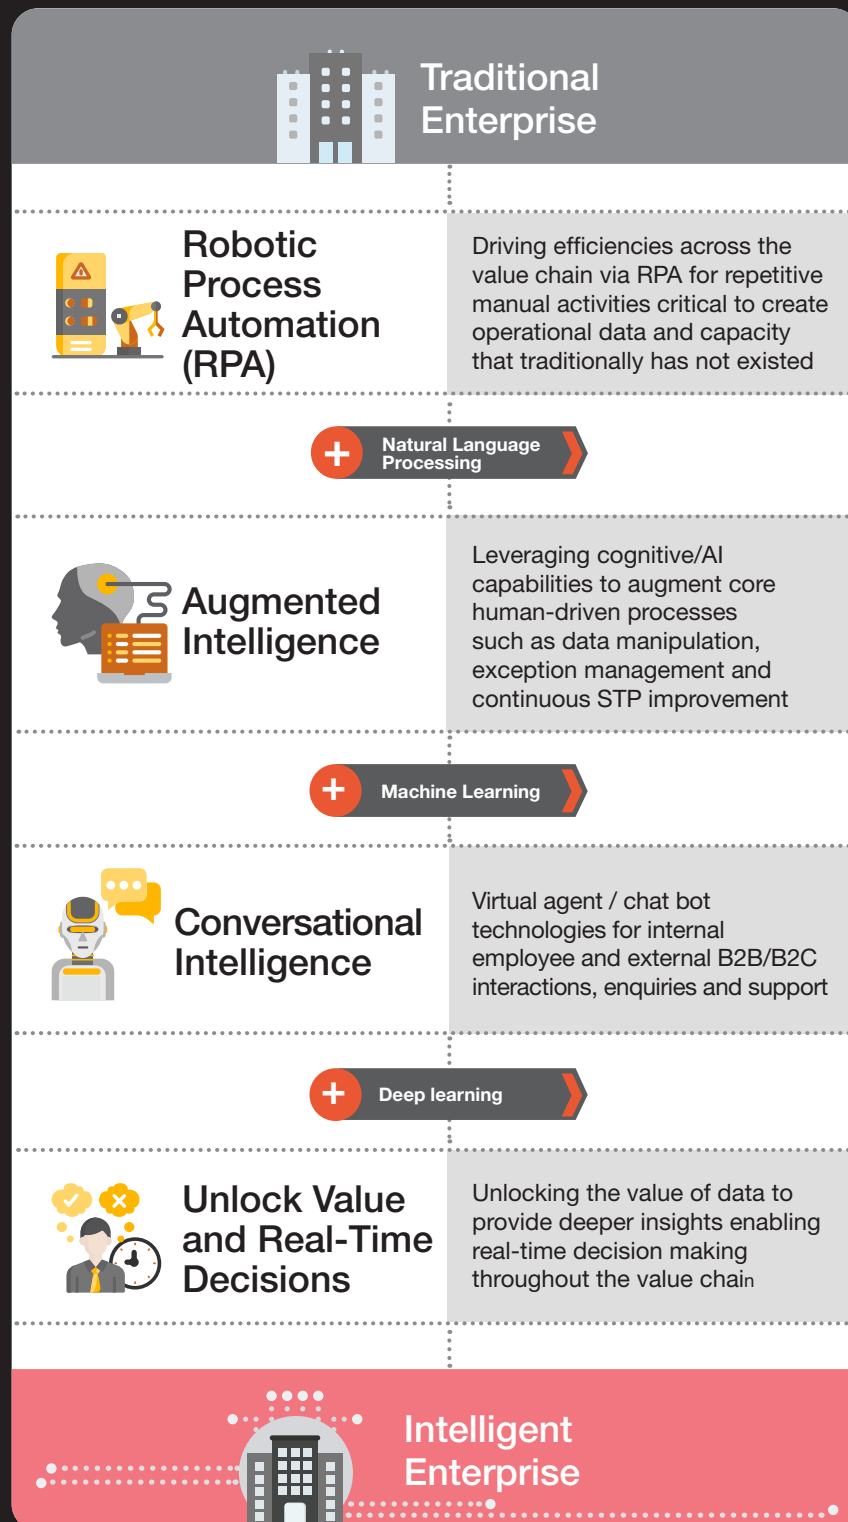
Traditional Enterprise

Robotic Process Automation (RPA)

Driving efficiencies across the value chain via RPA for repetitive manual activities critical to create operational data and capacity that traditionally has not existed

+ Natural Language Processing

Augmented Intelligence

Leveraging cognitive/AI capabilities to augment core human-driven processes such as data manipulation, exception management and continuous STP improvement

+ Machine Learning

Conversational Intelligence

Virtual agent / chat bot technologies for internal employee and external B2B/B2C interactions, enquiries and support

+ Deep learning

Unlock Value and Real-Time Decisions

Unlocking the value of data to provide deeper insights enabling real-time decision making throughout the value chain

Intelligent Enterprise